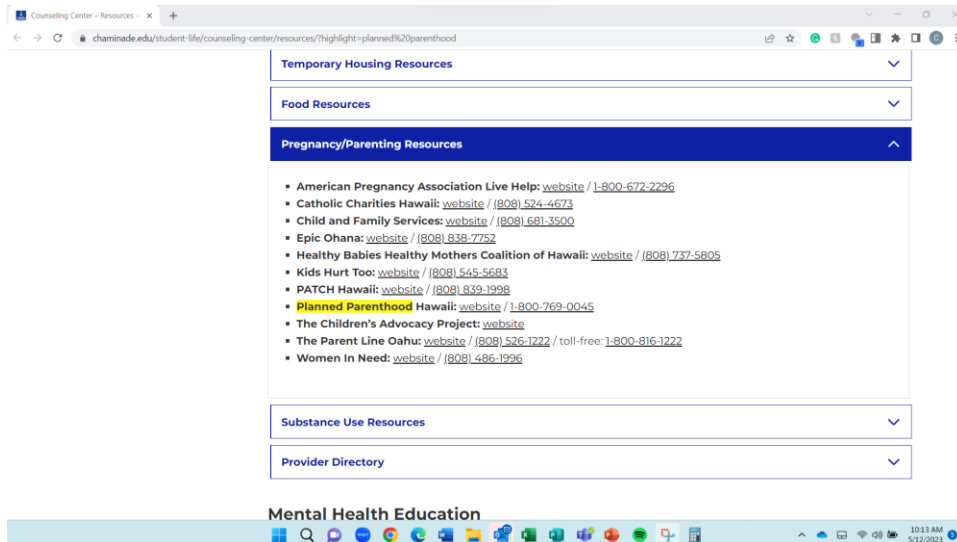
Counseling Center – Resources – ×

chaminade.edu/student-life/counseling-center/resources/?highlight=planned%20parenthood

Temporary Housing Resources

Food Resources

Pregnancy/Parenting Resources

- American Pregnancy Association Live Help: website / 1-800-672-2296
- Catholic Charities Hawaii: website / (808) 524-4673
- Child and Family Services: website / (808) 681-3500
- Epic Ohana: website / (808) 838-7752
- Healthy Babies Healthy Mothers Coalition of Hawaii: website / (808) 737-5805
- Kids Hurt Too: website / (808) 545-5683
- PATCH Hawaii: website / (808) 839-1998
- Planned Parenthood Hawaii: website / 1-800-769-0045
- The Children's Advocacy Project: website
- The Parent Line Oahu: website / (808) 526-1222 / toll-free: 1-800-816-1222
- Women In Need: website / (808) 486-1996

Substance Use Resources

Provider Directory

Mental Health Education

10:13 AM
5/12/2023